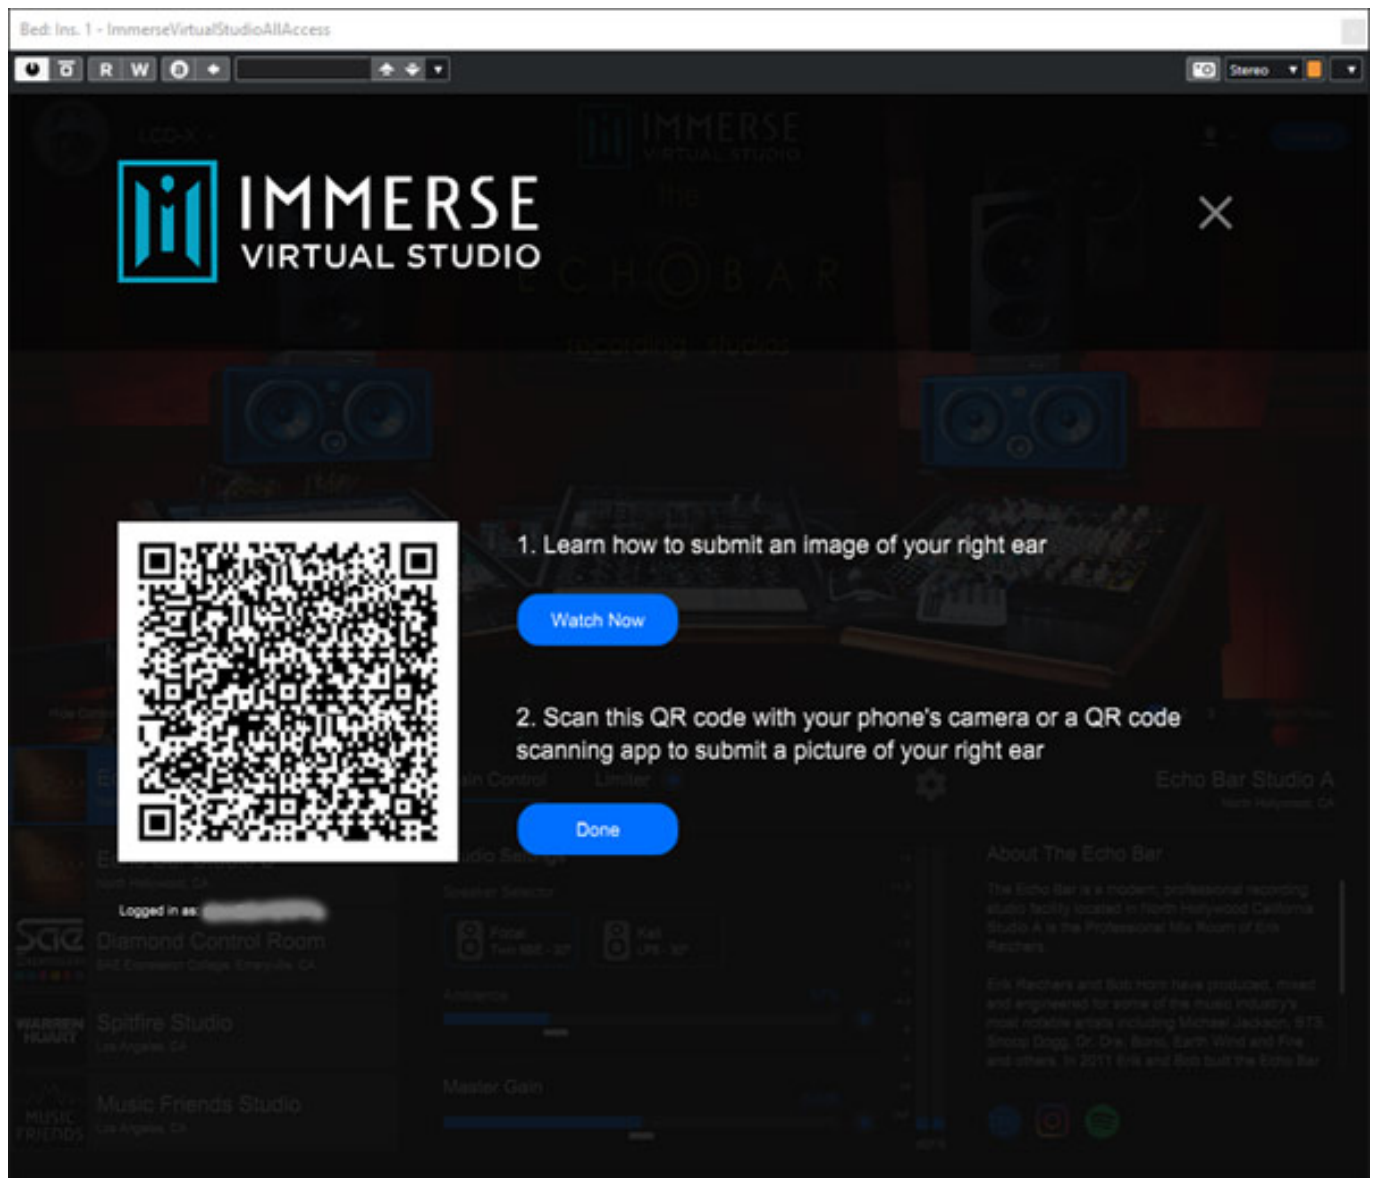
Bed: Ins. 1 - ImmerseVirtualStudioAllAccess

R W

Stereo

IMMERSE
VIRTUAL STUDIO

1. Learn how to submit an image of your right ear

Watch Now

2. Scan this QR code with your phone's camera or a QR code scanning app to submit a picture of your right ear

Done

Logged in as: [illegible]

Echo Bar Studio A

About The Echo Bar

Diamond Control Room

Spitfire Studio

Music Friends Studio

Master Gain